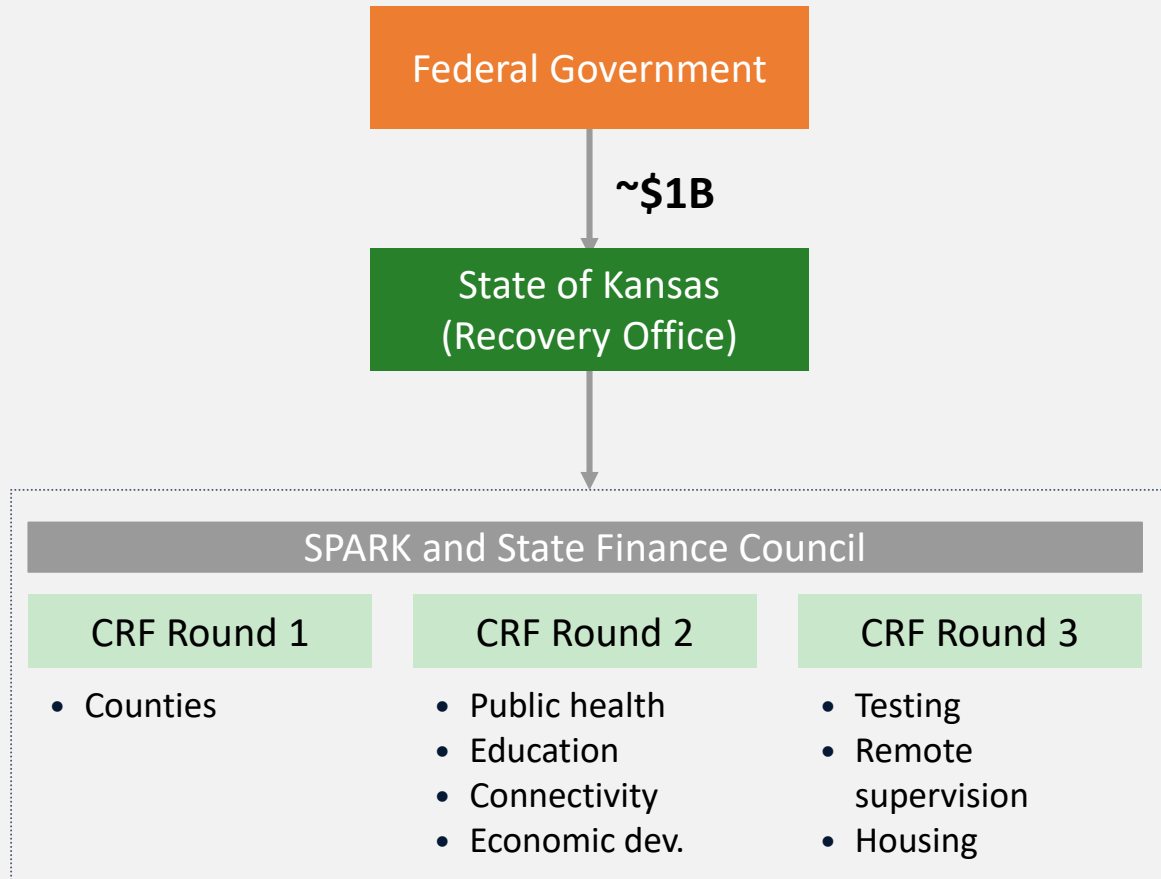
Federal Government

~$1B

State of Kansas
(Recovery Office)

SPARK and State Finance Council

CRF Round 1

- Counties

CRF Round 2

- Public health
- Education
- Connectivity
- Economic dev.

CRF Round 3

- Testing
- Remote supervision
- Housing